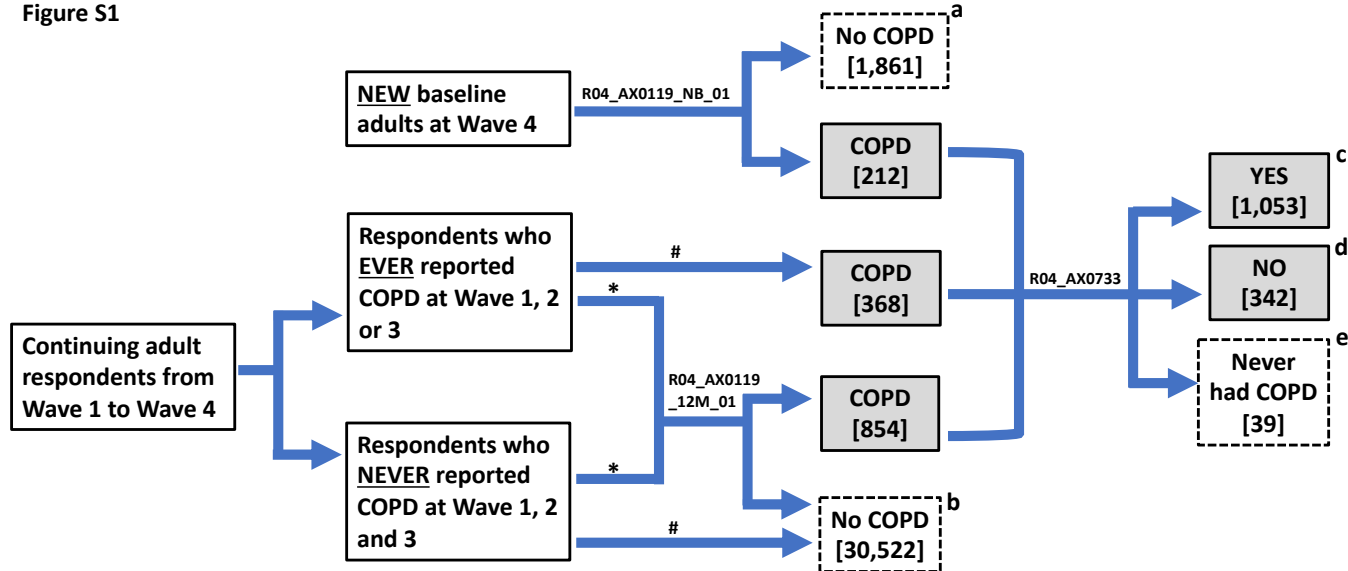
Figure S1

NEW baseline adults at Wave 4

R04_AX0119_NB_01

No COPD [1,861]

a

COPD [212]

Respondents who EVER reported COPD at Wave 1, 2 or 3

#

COPD [368]

*

Continuing adult respondents from Wave 1 to Wave 4

R04_AX0119 _12M_01

COPD [854]

Respondents who NEVER reported COPD at Wave 1, 2 and 3

*

#

No COPD [30,522]

b

R04_AX0733

YES [1,053]

c

NO [342]

d

Never had COPD [39]

e